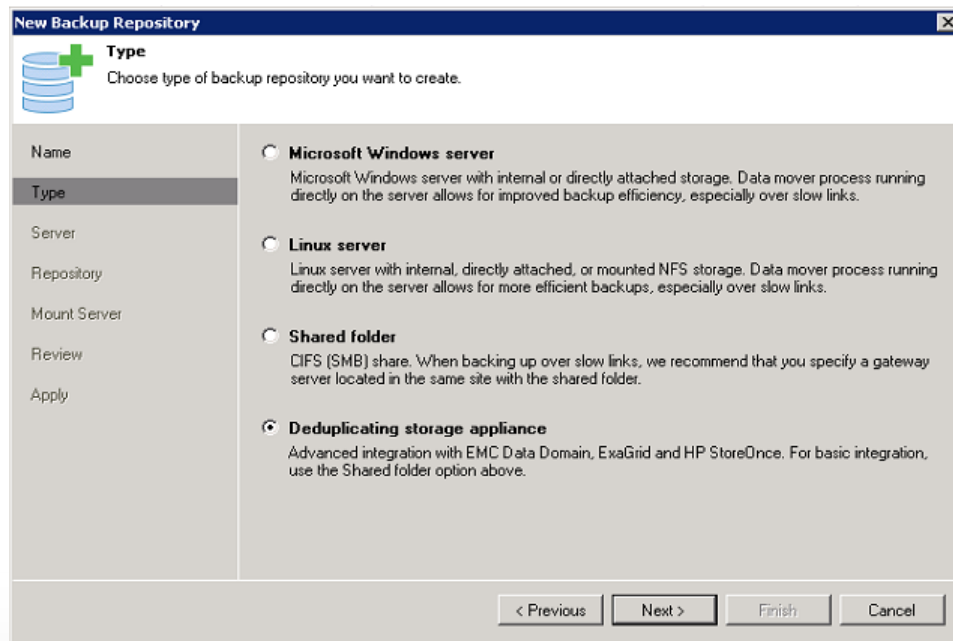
New Backup Repository

Type
Choose type of backup repository you want to create.

Name
Type
Server
Repository
Mount Server
Review
Apply

Microsoft Windows server
Microsoft Windows server with internal or directly attached storage. Data mover process running directly on the server allows for improved backup efficiency, especially over slow links.

Linux server
Linux server with internal, directly attached, or mounted NFS storage. Data mover process running directly on the server allows for more efficient backups, especially over slow links.

Shared folder
CIFS (SMB) share. When backing up over slow links, we recommend that you specify a gateway server located in the same site with the shared folder.

Deduplicating storage appliance
Advanced integration with EMC Data Domain, ExaGrid and HP StoreOnce. For basic integration, use the Shared folder option above.

< Previous
Next >
Finish
Cancel